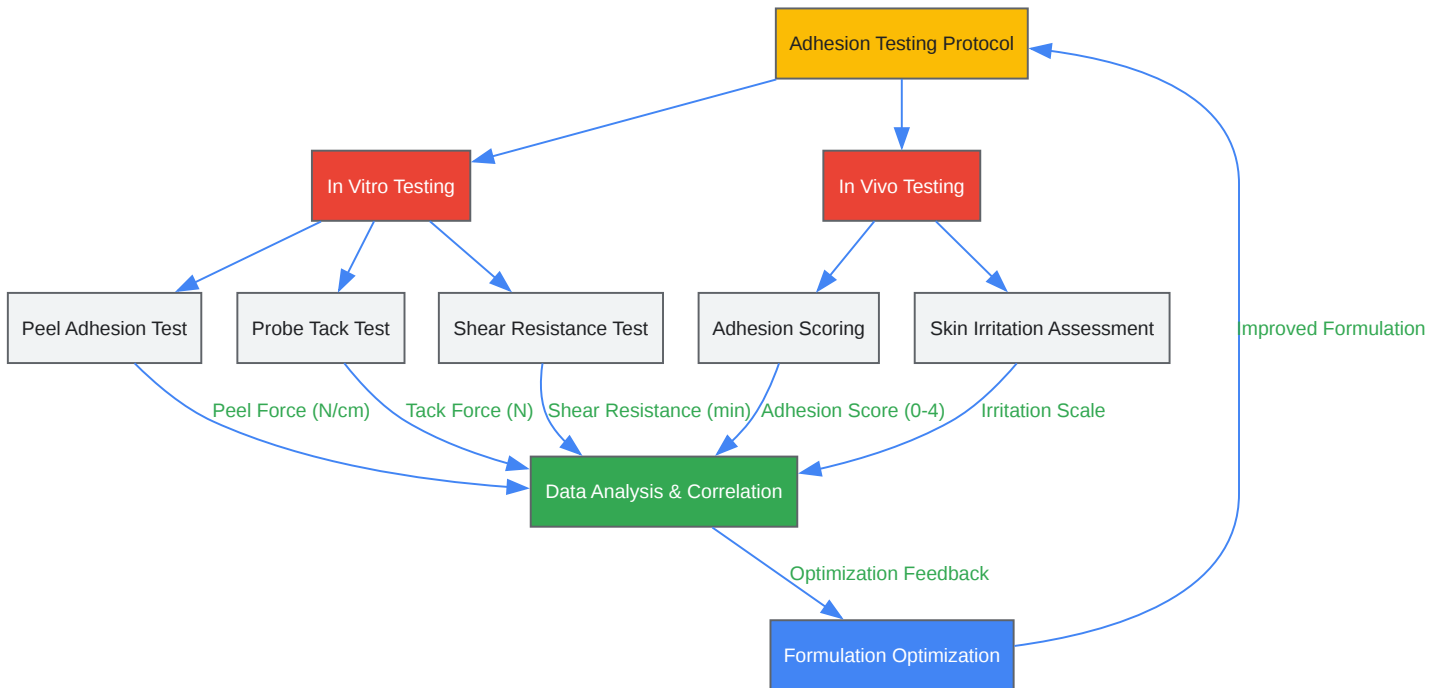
Adhesion Testing Protocol

In Vitro Testing

In Vivo Testing

Peel Adhesion Test

Probe Tack Test

Shear Resistance Test

Adhesion Scoring

Skin Irritation Assessment

Improved Formulation

Peel Force (N/cm)

Tack Force (N)

Shear Resistance (min)

Adhesion Score (0-4)

Irritation Scale

Data Analysis & Correlation

Optimization Feedback

Formulation Optimization